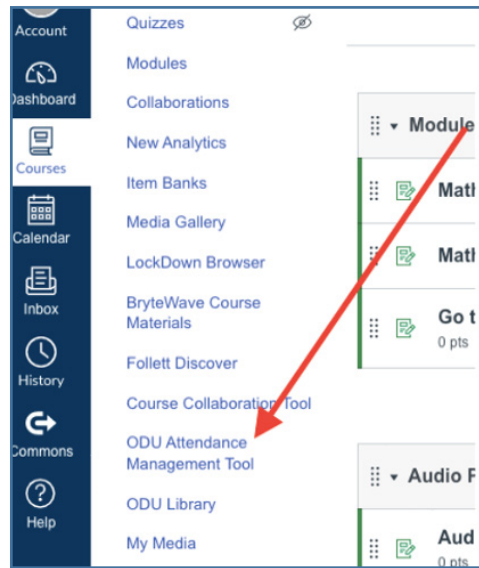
Account

Dashboard

Courses

Calendar

Inbox

History

Commons

Help

Quizzes

Modules

Collaborations

New Analytics

Item Banks

Media Gallery

LockDown Browser

BryteWave Course Materials

Follett Discover

Course Collaboration Tool

ODU Attendance Management Tool

ODU Library

My Media

Module

Math

Math

Go t
0 pts

Audio F

Aud
0 pts